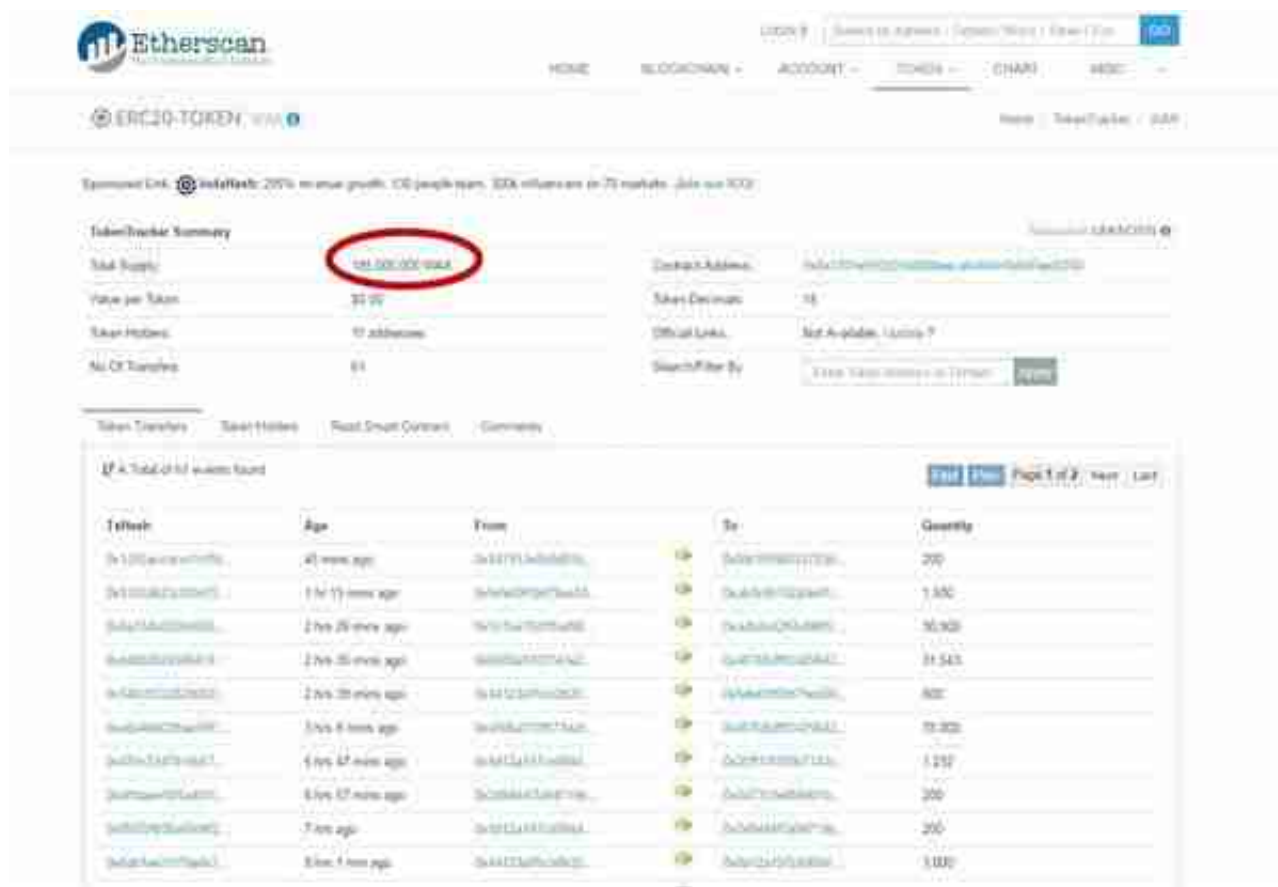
Etherscan

LOGIN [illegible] GO

HOME BLOCKCHAIN ACCOUNT TOKEN CHART MISC

ERC20-TOKEN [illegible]

Home / TokenTracker / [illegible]

Sponsored Link: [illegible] 200% revenue growth, 100 people team, 300k influencers in 75 markets. Join our ICO!

TokenTracker Summary

| | | | |
|---|---|---|---|
| Total Supply: | 100,000,000 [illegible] | Contract Address: | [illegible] |
| Value per Token: | $0.00 | Token Decimals: | 18 |
| Token Holders: | 17 addresses | Official Links: | Not Available, Update ? |
| No Of Transfers: | 61 | Search/Filter By: | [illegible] |

Token Transfers | Token Holders | Read Smart Contract | Comments

A Total of 61 events found

First Prev Page 1 of 2 Next Last

| TxHash | Age | From | | To | Quantity |
|---|---|---|---|---|---|
| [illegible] | 45 mins ago | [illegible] | | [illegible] | 200 |
| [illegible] | 1 hr 11 mins ago | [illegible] | | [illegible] | 1,550 |
| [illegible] | 2 hrs 29 mins ago | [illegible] | | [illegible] | 30,900 |
| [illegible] | 2 hrs 35 mins ago | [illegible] | | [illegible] | 31,543 |
| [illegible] | 2 hrs 39 mins ago | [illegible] | | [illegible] | 600 |
| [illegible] | 3 hrs 6 mins ago | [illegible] | | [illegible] | 70,000 |
| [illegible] | 6 hrs 47 mins ago | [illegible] | | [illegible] | 1,232 |
| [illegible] | 6 hrs 57 mins ago | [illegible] | | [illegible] | 200 |
| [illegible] | 7 hrs ago | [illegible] | | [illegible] | 200 |
| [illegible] | 8 hrs 1 min ago | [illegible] | | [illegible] | 3,000 |